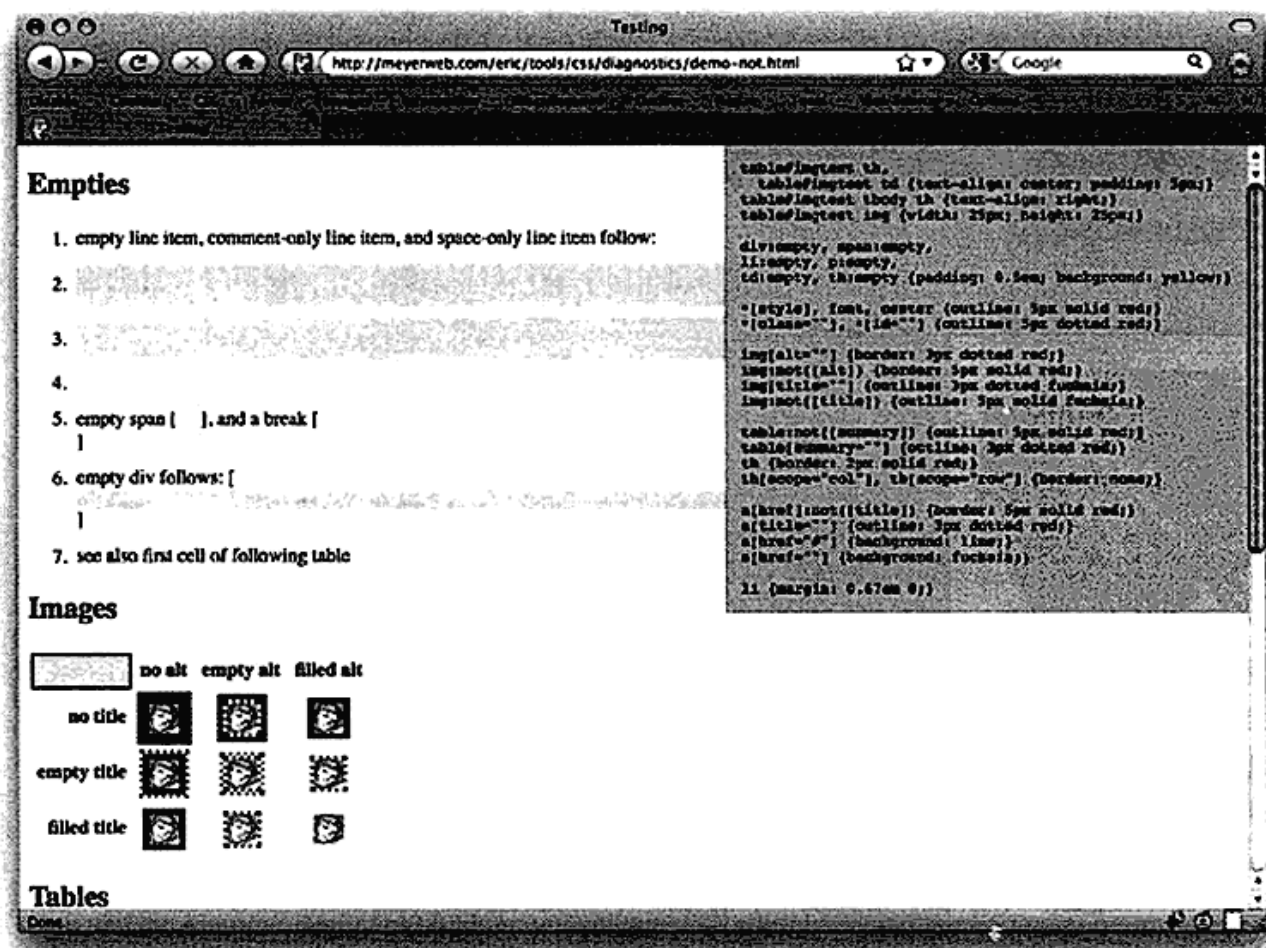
Testing

http://meyerweb.com/eric/tools/css/diagnostics/demo-not.html

Google

Empties

1. empty line item, comment-only line item, and space-only line item follow:

2.

3.

4.

5. empty span [ ], and a break [
]

6. empty div follows: [
]

7. see also first cell of following table

Images

| | no alt | empty alt | filled alt |
|---|---|---|---|
| no title | | | |
| empty title | | | |
| filled title | | | |

Tables

Done

table#imgtest th,
  table#imgtest td {text-align: center; padding: 5px;}
table#imgtest tbody th {text-align: right;}
table#imgtest img {width: 25px; height: 25px;}

div:empty, span:empty,
li:empty, p:empty,
td:empty, th:empty {padding: 0.5em; background: yellow;}

*[style], font, center {outline: 5px solid red;}
*[class=""], *[id=""] {outline: 5px dotted red;}

img[alt=""] {border: 3px dotted red;}
img:not([alt]) {border: 5px solid red;}
img[title=""] {outline: 3px dotted fuchsia;}
img:not([title]) {outline: 5px solid fuchsia;}

table:not([summary]) {outline: 5px solid red;}
table[summary=""] {outline: 3px dotted red;}
th {border: 2px solid red;}
th[scope="col"], th[scope="row"] {border: none;}

a[href]:not([title]) {border: 5px solid red;}
a[title=""] {outline: 3px dotted red;}
a[href="#"] {background: lime;}
a[href=""] {background: fuchsia;}

li {margin: 0.67em 0;}